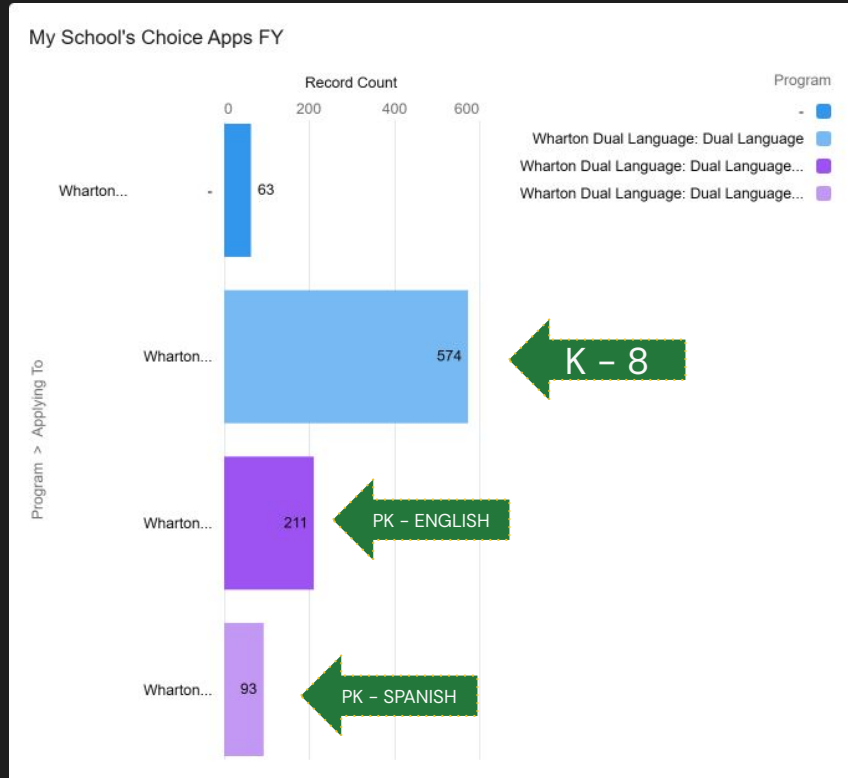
My School's Choice Apps FY

Record Count

0 200 400 600

Program

-

Wharton Dual Language: Dual Language

Wharton Dual Language: Dual Language...

Wharton Dual Language: Dual Language...

Program > Applying To

Wharton... - 63

Wharton... 574

K - 8

Wharton... 211

PK - ENGLISH

Wharton... 93

PK - SPANISH